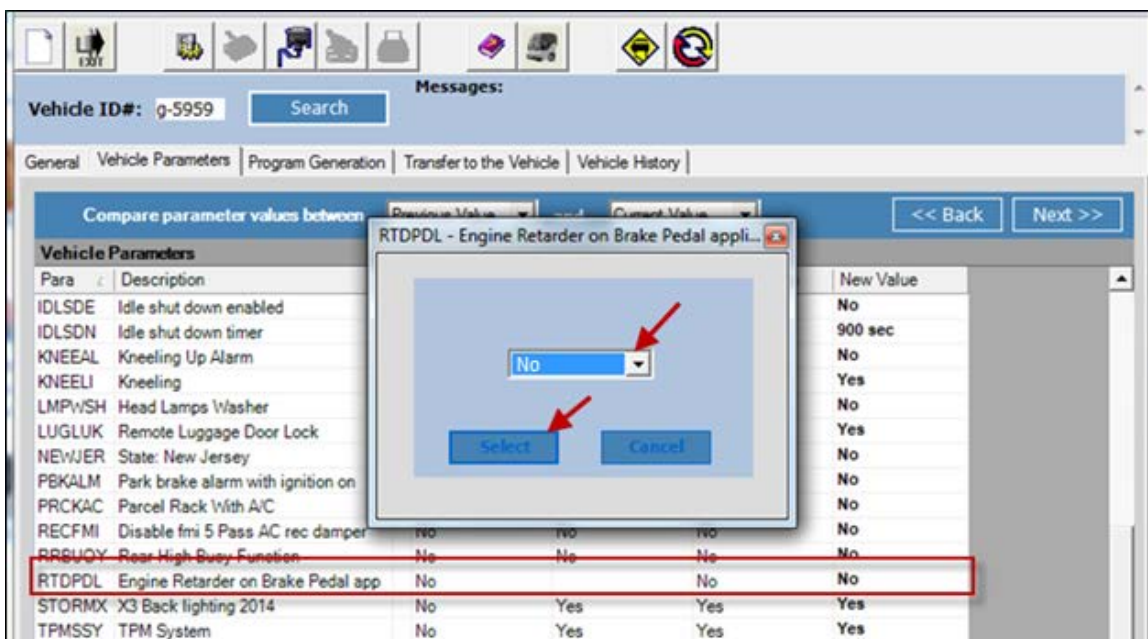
EXIT

Messages:

Vehicle ID#: g-5959 Search

General | Vehicle Parameters | Program Generation | Transfer to the Vehicle | Vehicle History

Compare parameter values between Previous Value and Current Value

<< Back Next >>

Vehicle Parameters

RTDPDL - Engine Retarder on Brake Pedal appli...

No

Select Cancel

| Para | Description | | | | New Value |
|---|---|---|---|---|---|
| IDLSDE | Idle shut down enabled | | | | No |
| IDLSDN | Idle shut down timer | | | | 900 sec |
| KNEEAL | Kneeling Up Alarm | | | | No |
| KNEELI | Kneeling | | | | Yes |
| LMPWSH | Head Lamps Washer | | | | No |
| LUGLUK | Remote Luggage Door Lock | | | | Yes |
| NEWJER | State: New Jersey | | | | No |
| PBKALM | Park brake alarm with ignition on | | | | No |
| PRCKAC | Parcel Rack With A/C | | | | No |
| RECFMI | Disable fmi 5 Pass AC rec damper | No | No | No | No |
| RRBUOY | Rear High Busy Function | No | No | No | No |
| RTDPDL | Engine Retarder on Brake Pedal app | No | | No | No |
| STORMX | X3 Back lighting 2014 | No | Yes | Yes | Yes |
| TPMSSY | TPM System | No | Yes | Yes | Yes |